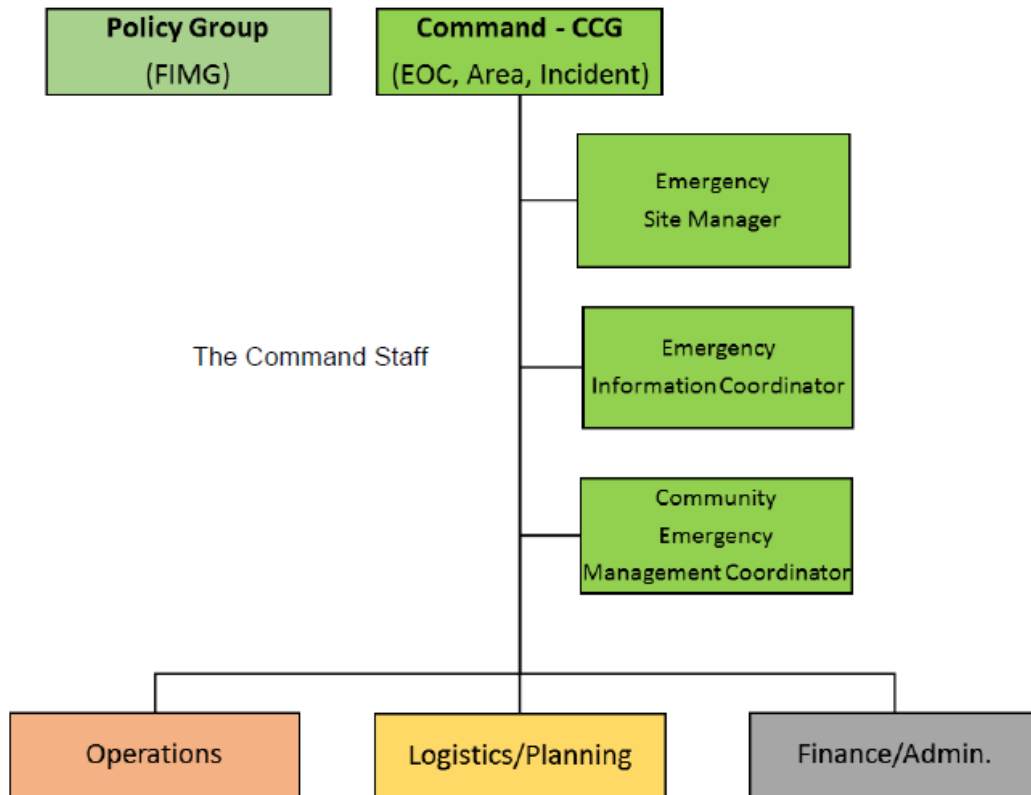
Policy Group
(FIMG)

Command - CCG
(EOC, Area, Incident)

Emergency
Site Manager

The Command Staff

Emergency
InformationCoordinator

Community
Emergency
ManagementCoordinator

Operations

Logistics/Planning

Finance/Admin.